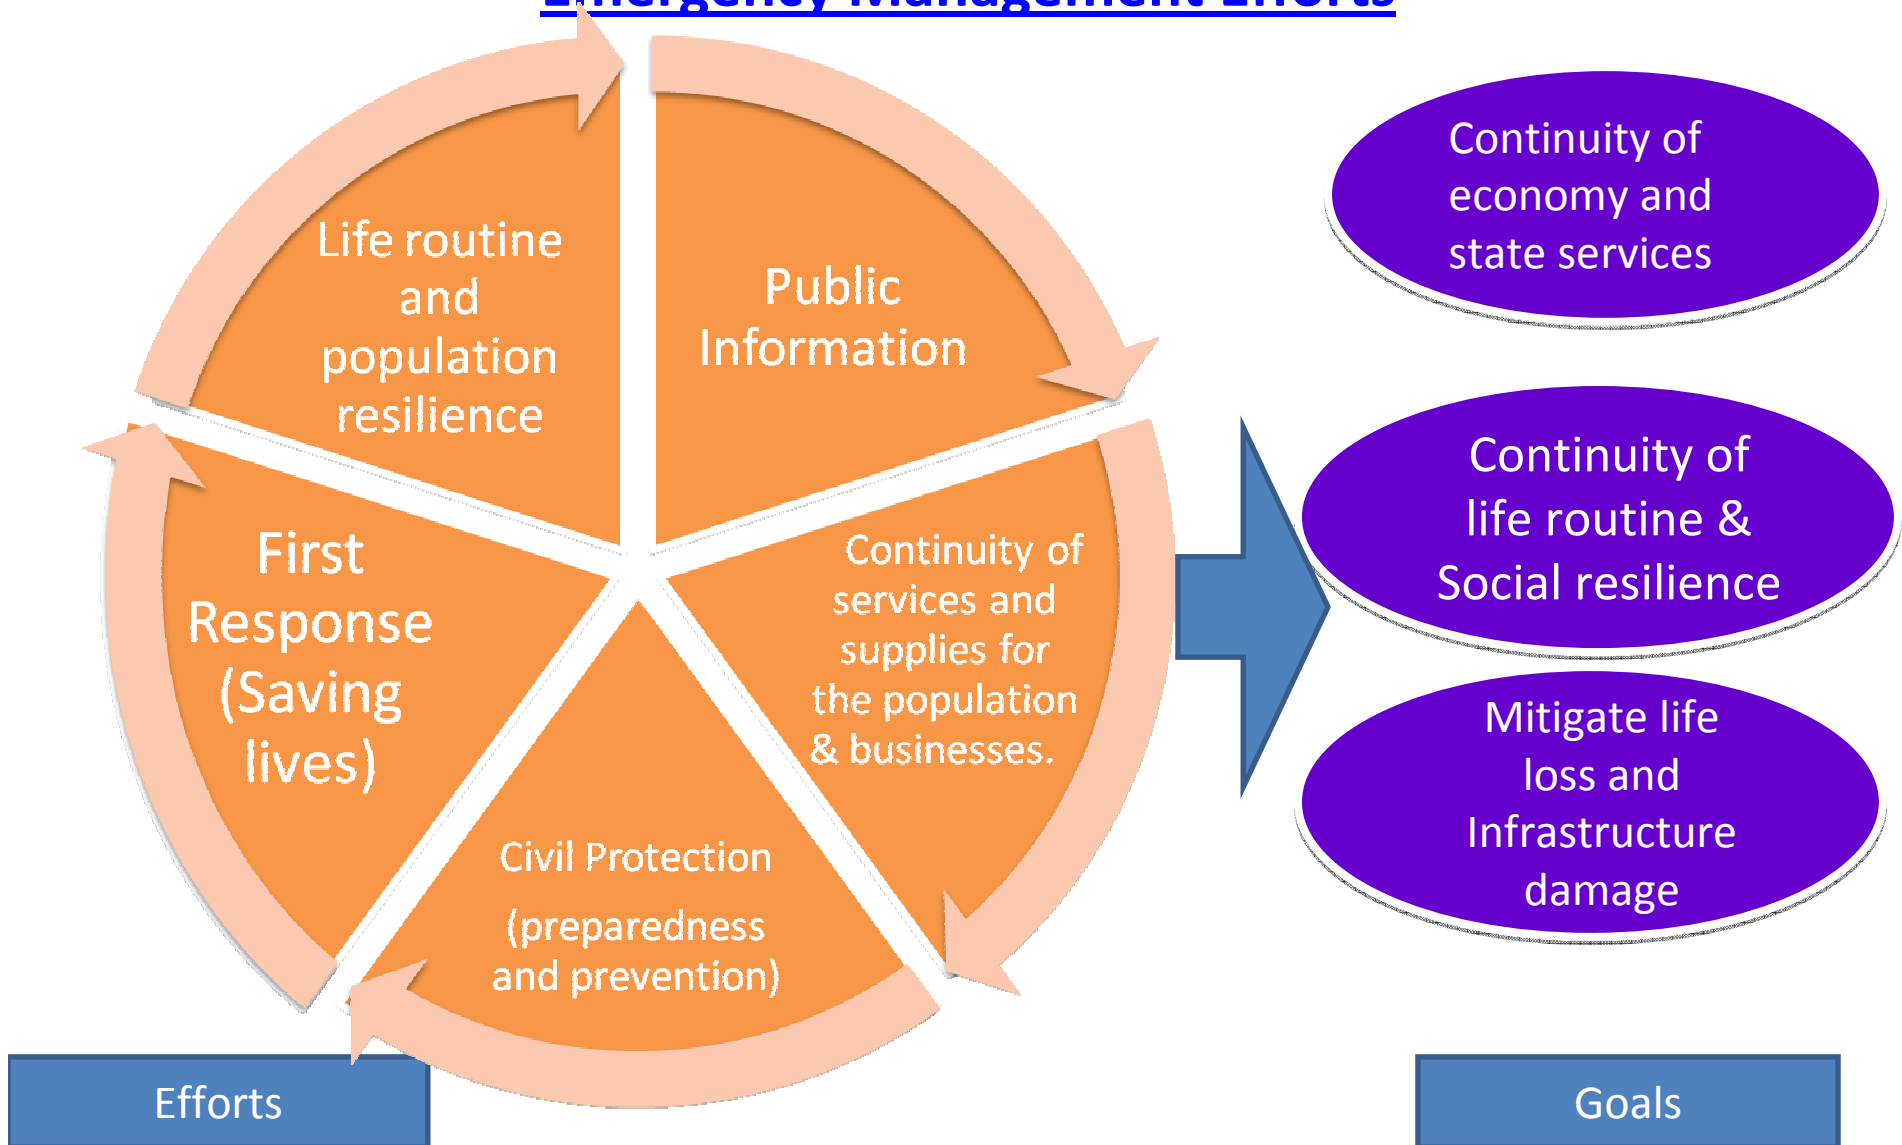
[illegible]

Life routine and population resilience

Public Information

Continuity of services and supplies for the population & businesses.

Civil Protection

(preparedness and prevention)

First Response (Saving lives)

Continuity of economy and state services

Continuity of life routine & Social resilience

Mitigate life loss and Infrastructure damage

Efforts

Goals